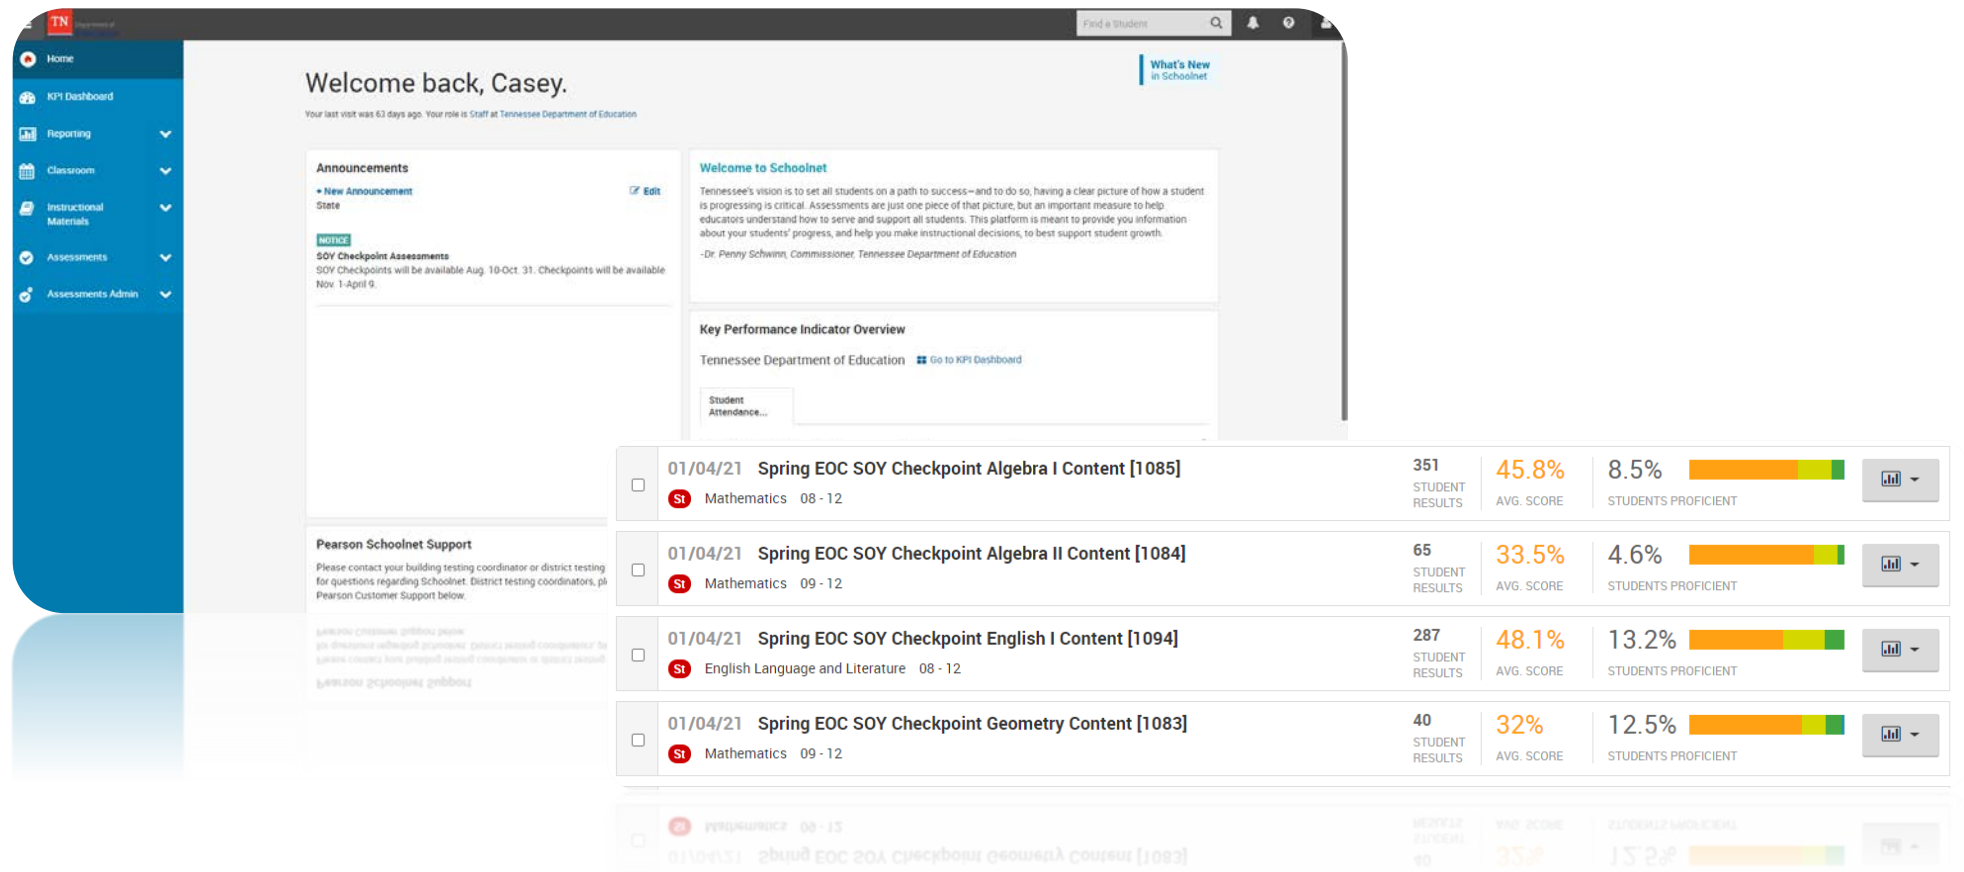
TN Department of Education

Find a Student

Home
KPI Dashboard
Reporting
Classroom
Instructional Materials
Assessments
Assessments Admin

Welcome back, Casey.

Your last visit was 63 days ago. Your role is Staff at Tennessee Department of Education

What's New in Schoolnet

Announcements
+ New Announcement
Edit
State

NOTICE
SOY Checkpoint Assessments
SOY Checkpoints will be available Aug. 10-Oct. 31. Checkpoints will be available Nov. 1-April 9.

Welcome to Schoolnet
Tennessee's vision is to set all students on a path to success—and to do so, having a clear picture of how a student is progressing is critical. Assessments are just one piece of that picture, but an important measure to help educators understand how to serve and support all students. This platform is meant to provide you information about your students' progress, and help you make instructional decisions, to best support student growth.
-Dr. Penny Schwinn, Commissioner, Tennessee Department of Education

Key Performance Indicator Overview
Tennessee Department of Education
Go to KPI Dashboard
Student Attendance...

Pearson Schoolnet Support
Please contact your building testing coordinator or district testing for questions regarding Schoolnet. District testing coordinators, pl Pearson Customer Support below.

01/04/21 Spring EOC SOY Checkpoint Algebra I Content [1085]
St Mathematics 08 - 12
351 STUDENT RESULTS
45.8% AVG. SCORE
8.5% STUDENTS PROFICIENT

01/04/21 Spring EOC SOY Checkpoint Algebra II Content [1084]
St Mathematics 09 - 12
65 STUDENT RESULTS
33.5% AVG. SCORE
4.6% STUDENTS PROFICIENT

01/04/21 Spring EOC SOY Checkpoint English I Content [1094]
St English Language and Literature 08 - 12
287 STUDENT RESULTS
48.1% AVG. SCORE
13.2% STUDENTS PROFICIENT

01/04/21 Spring EOC SOY Checkpoint Geometry Content [1083]
St Mathematics 09 - 12
40 STUDENT RESULTS
32% AVG. SCORE
12.5% STUDENTS PROFICIENT